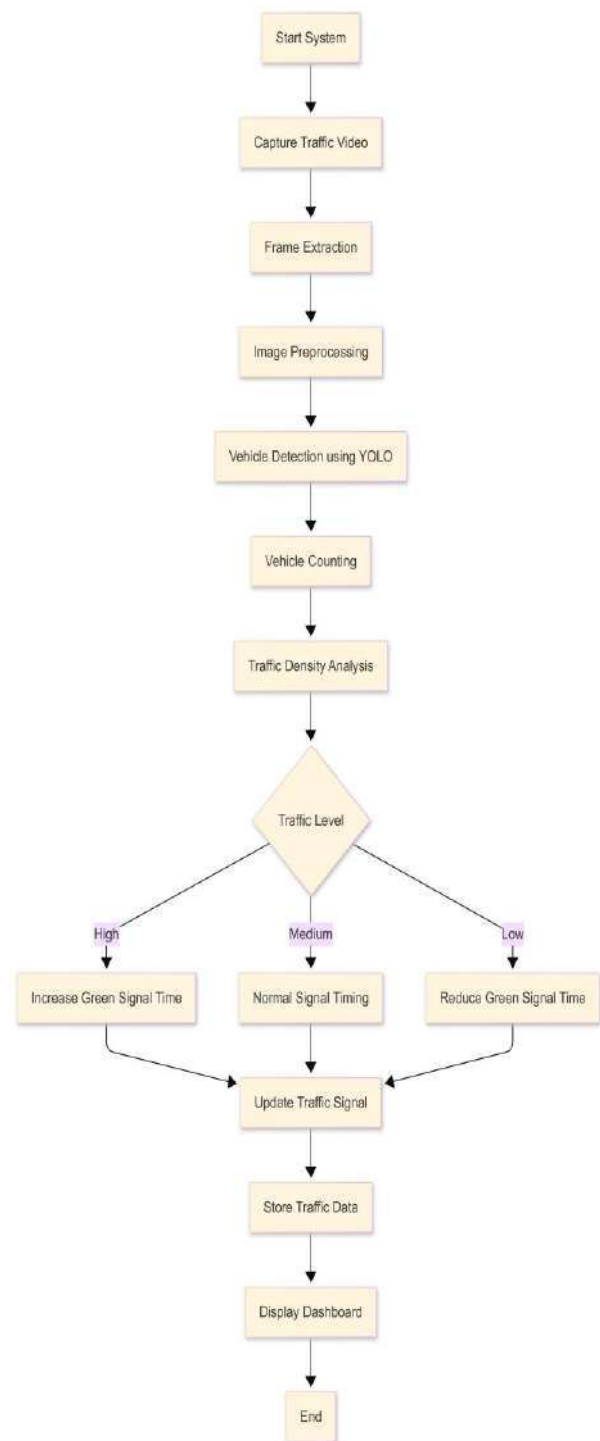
Start System

Capture Traffic Video

Frame Extraction

Image Preprocessing

Vehicle Detection using YOLO

Vehicle Counting

Traffic Density Analysis

Traffic Level

High

Medium

Low

Increase Green Signal Time

Normal Signal Timing

Reduce Green Signal Time

Update Traffic Signal

Store Traffic Data

Display Dashboard

End